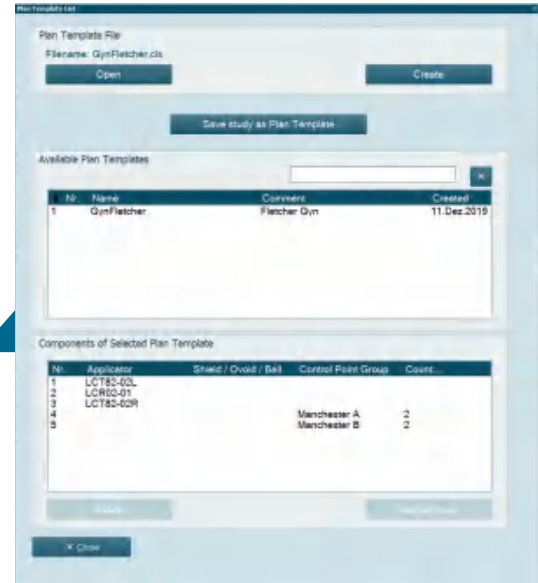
Plan Template List

Plan Template File
Filename: GynFletcher.cls

Open

Create

Save study as Plan Template

Available Plan Templates

×

| Nr. | Name | Comment | Created |
|---|---|---|---|
| 1 | GynFletcher | Fletcher Gyn | 11.Dez.2019 |

Components of Selected Plan Template

| Nr. | Applicator | Shield / Ovoid / Ball | Control Point Group | Count... |
|---|---|---|---|---|
| 1 | LCT82-02L | | | |
| 2 | LCR02-01 | | | |
| 3 | LCT82-02R | | | |
| 4 | | | Manchester A | 2 |
| 5 | | | Manchester B | 2 |

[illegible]

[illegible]

× Close